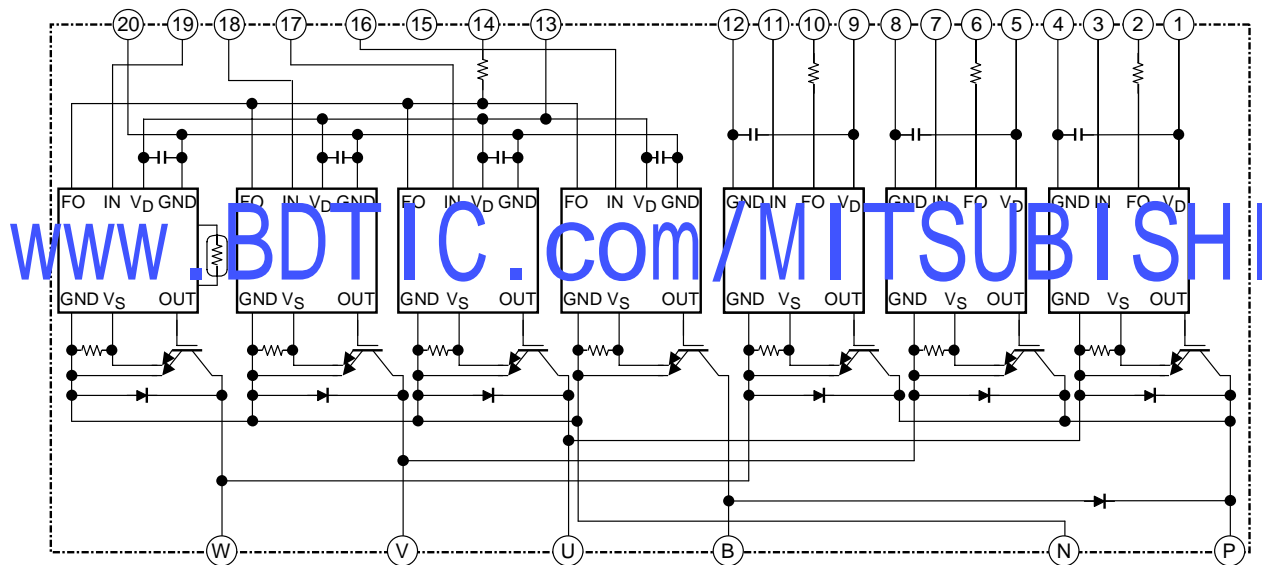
20 19 18 17 16 15 14 13 12 11 10 9 8 7 6 5 4 3 2 1

FO IN $V_D$ GND
GND $V_S$ OUT

FO IN $V_D$ GND
GND $V_S$ OUT

FO IN $V_D$ GND
GND $V_S$ OUT

FO IN $V_D$ GND
GND $V_S$ OUT

GND IN FO $V_D$
GND $V_S$ OUT

GND IN FO $V_D$
GND $V_S$ OUT

GND IN FO $V_D$
GND $V_S$ OUT

www.BDTIC.com/MITSUBISHI

W V U B N P